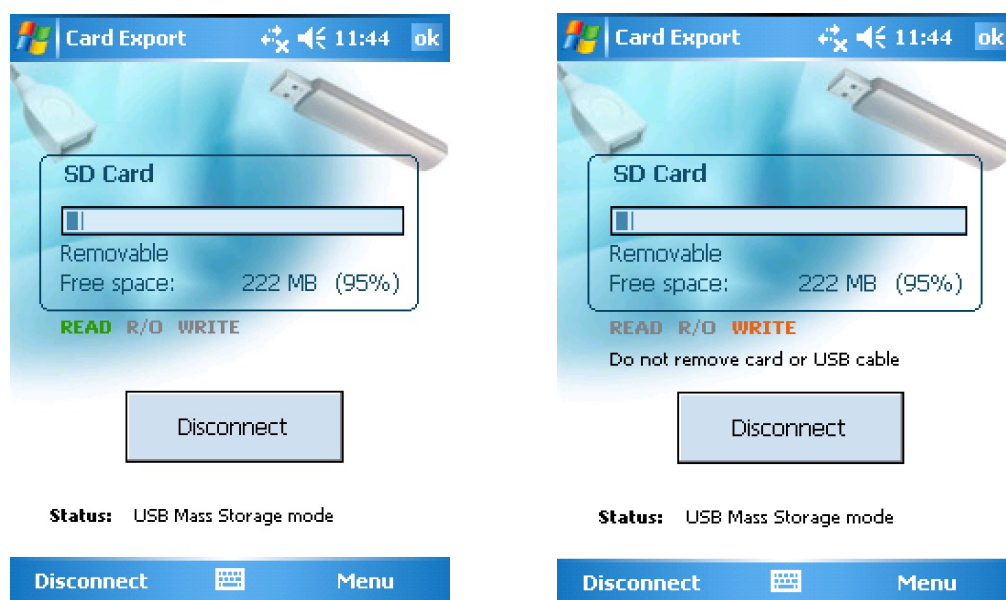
Card Export 11:44 ok

SD Card

Removable

Free space: 222 MB (95%)

READ R/O WRITE

Disconnect

Status: USB Mass Storage mode

Disconnect Menu

Card Export 11:44 ok

SD Card

Removable

Free space: 222 MB (95%)

READ R/O WRITE

Do not remove card or USB cable

Disconnect

Status: USB Mass Storage mode

Disconnect Menu